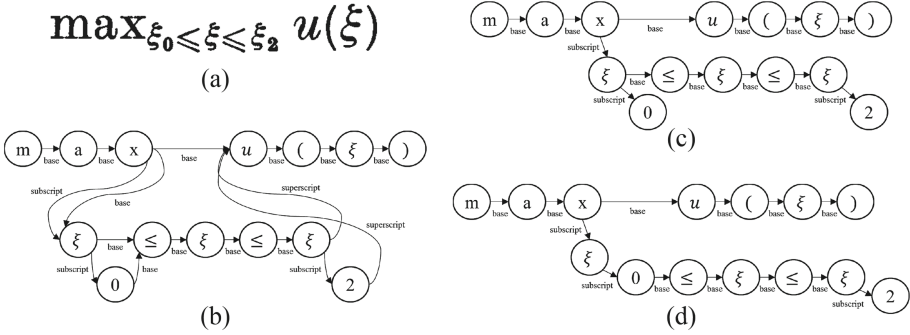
$\max_{\xi_0 \leqslant \xi \leqslant \xi_2} u(\xi)$

(a)

m base a base x base $u$ base ( base $\xi$ base )

subscript base superscript superscript

$\xi$ base $\leq$ base $\xi$ base $\leq$ base $\xi$

subscript base subscript

0 2

(b)

m base a base x base $u$ base ( base $\xi$ base )

subscript

$\xi$ base $\leq$ base $\xi$ base $\leq$ base $\xi$

subscript subscript

0 2

(c)

m base a base x base $u$ base ( base $\xi$ base )

subscript

$\xi$

subscript

0 base $\leq$ base $\xi$ base $\leq$ base $\xi$

subscript

2

(d)